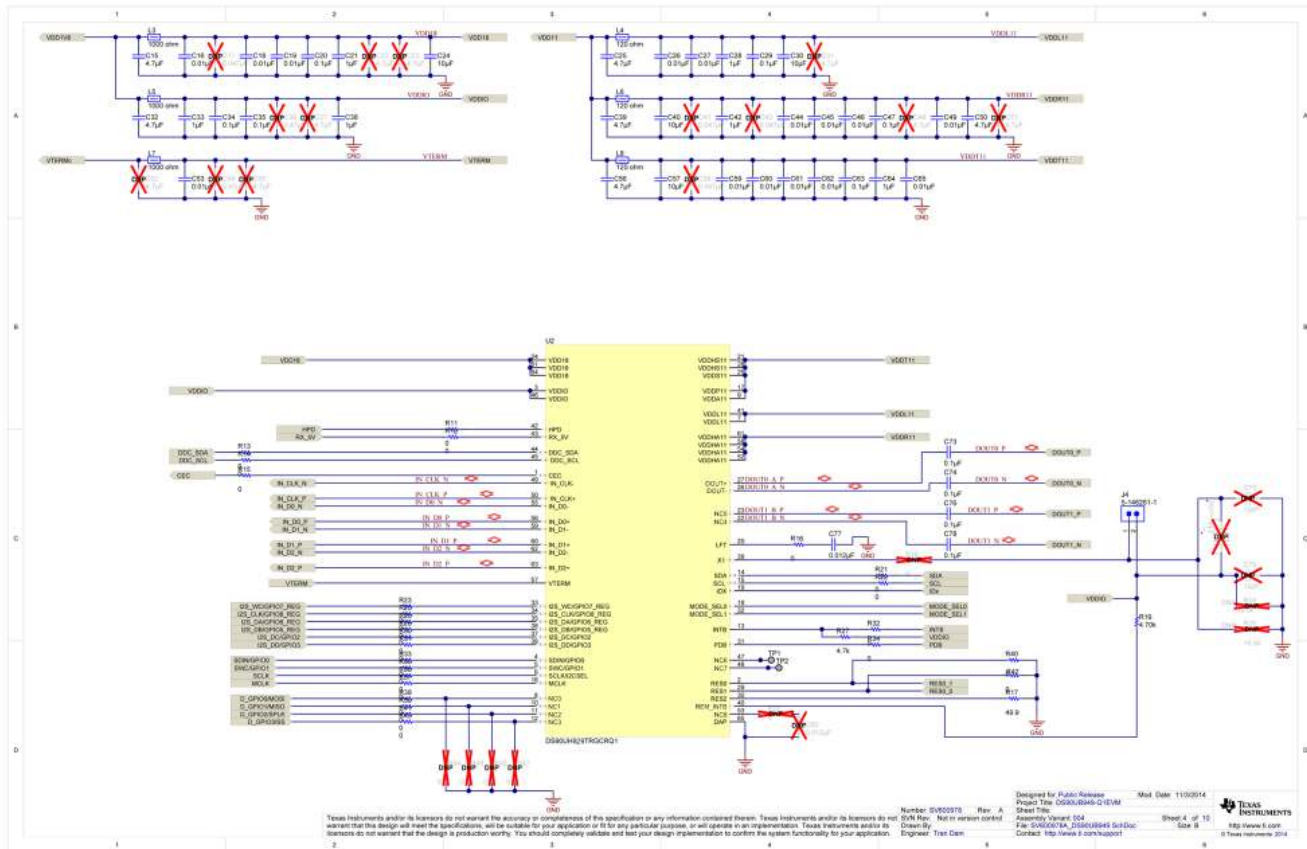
1 2 3 4 5 6

VDD18 L3 1000 ohm C15 4.7µF C16 0.01µF DNP C18 0.01µF C19 0.01µF C20 0.1µF C21 1µF DNP DNP C24 10µF VDD18 VDD18 GND

L5 1000 ohm C32 4.7µF C33 1µF C34 0.1µF C35 0.1µF DNP C38 1µF VDDIO VDDIO GND

VTERM L7 1000 ohm DNP C53 0.01µF DNP DNP VTERM VTERM GND

VDD11 L4 120 ohm C25 4.7µF C26 0.01µF C27 0.01µF C28 1µF C29 0.1µF C30 10µF DNP VDDL11 VDDL11 GND

L6 120 ohm C39 4.7µF C40 10µF DNP C42 1µF DNP C44 0.01µF C45 0.01µF C46 0.01µF C47 0.1µF DNP C49 0.01µF C50 4.7µF DNP VDDR11 VDDR11 GND

L8 120 ohm C56 4.7µF C57 10µF DNP C59 0.01µF C60 0.01µF C61 0.01µF C62 0.01µF C63 0.1µF C64 1µF C65 0.01µF VDDT11 VDDT11 GND

A B C D

U2
VDD18 VDD18 VDD18 VDD18
VDDIO VDDIO VDDIO
HPD RX_5V R11 HPD RX_5V
DDC_SDA DDC_SCL R13 R15 0 DDC_SDA DDC_SCL
CEC CEC
IN_CLK_N IN_CLK-
IN_CLK_P IN_D0_N IN_CLK+ IN_D0-
IN_D0_P IN_D1_N IN_D0+ IN_D1-
IN_D1_P IN_D2_N IN_D1+ IN_D2-
IN_D2_P IN_D2+
VTERM VTERM
I2S_WC/GPIO7_REG I2S_CLK/GPIO6_REG I2S_DA/GPIO8_REG I2S_DB/GPIO5_REG I2S_DC/GPIO2 I2S_DD/GPIO3 R23
SDIN/GPIO0 SYNC/GPIO1 SCLK MCLK R33 SDIN/GPIO0 SYNC/GPIO1 SCLKI2CSEL MCLK
D_GPIO0/MOSI D_GPIO1/MISO D_GPIO2/SPLK D_GPIO3/SS R38 NC0 NC1 NC2 NC3
DS90UH929TRGCRQ1
DNP DNP DNP DNP

VDDHS11 VDDHS11 VDDHS11 VDDT11
VDDP11 VDDA11
VDDL11 VDDL11 VDDL11
VDDH11 VDDHA11 VDDHA11 VDDHA11 VDDR11
DOUT+ DOUT- DOUT0_A_P DOUT0_A_N C73 0.1µF DOUT0_P C74 0.1µF DOUT0_N DOUT0_P DOUT0_N
NC5 NC2 DOUT1_B_P DOUT1_B_N C75 0.1µF DOUT1_P C76 0.1µF DOUT1_N DOUT1_P DOUT1_N
LFT X1 R16 C77 0.010µF DNP
SDA SCL IDX R21 SDA SCL IDx 0
MODE_SEL0 MODE_SEL1 MODE_SEL0 MODE_SEL1
INTB PDB R27 4.7k R32 R34 INTB VDDIO PDB
NC6 NC7 TP1 TP2
RES0 RES1 RES2 REM_INTB NC8 DAP R40 R47 R17 49.9 RES0_1 RES0_2 DNP DNP GND GND

J4 5-146281-1
VDDIO R19 4.70k
DNP DNP DNP DNP DNP

Texas Instruments and/or its licensors do not warrant the accuracy or completeness of this specification or any information contained therein. Texas Instruments and/or its licensors do not warrant that this design will meet the specifications, will be suitable for your application or fit for any particular purpose, or will operate in an implementation. Texas Instruments and/or its licensors do not warrant that the design is production worthy. You should completely validate and test your design implementation to confirm the system functionality for your application.

Number: SV600978 Rev: A
SVN Rev: Not in version control
Drawn By:
Engineer: Tran Dam

Designed for: Public Release Mod. Date: 11/3/2014
Project Title: DS90UB949-Q1EVM
Sheet Title:
Assembly Variant: 004 Sheet: 4 of 10
File: SV600978A_DS90UB949.SchDoc Size: B
Contact: http://www.ti.com/support

TEXAS INSTRUMENTS
http://www.ti.com
© Texas Instruments 2014